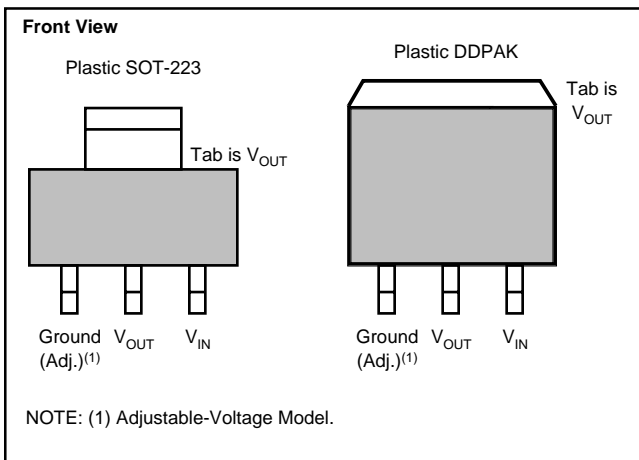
**Front View**

Plastic SOT-223

Tab is $V_{OUT}$

Ground (Adj.)$^{(1)}$ $V_{OUT}$ $V_{IN}$

Plastic DDPAK

Tab is $V_{OUT}$

Ground (Adj.)$^{(1)}$ $V_{OUT}$ $V_{IN}$

NOTE: (1) Adjustable-Voltage Model.